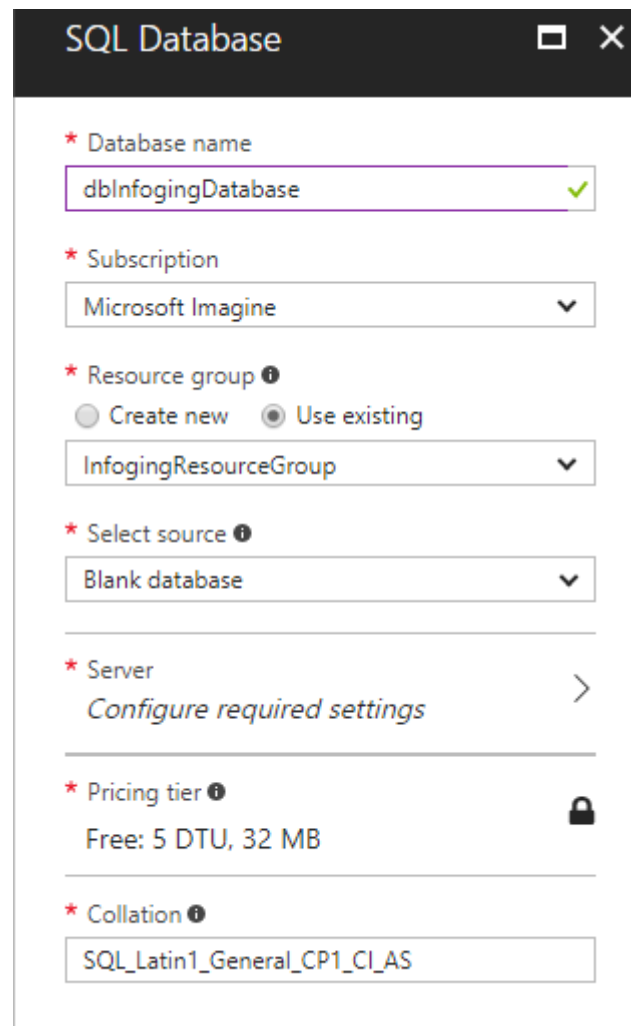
SQL Database

* Database name
dbInfogingDatabase

* Subscription
Microsoft Imagine

* Resource group
Create new Use existing
InfogingResourceGroup

* Select source
Blank database

* Server
Configure required settings

* Pricing tier
Free: 5 DTU, 32 MB

* Collation
SQL_Latin1_General_CP1_CI_AS